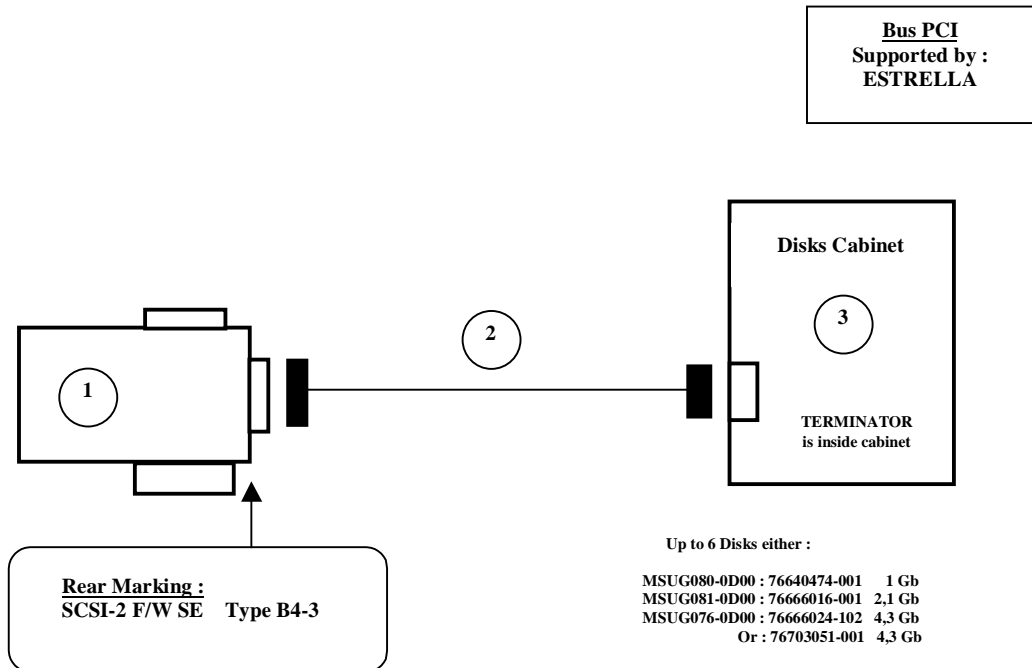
Bus PCI
Supported by :
ESTRELLA

Disks Cabinet

3

2

1

TERMINATOR
is inside cabinet

Up to 6 Disks either :

MSUG080-0D00 : 76640474-001 1 Gb
MSUG081-0D00 : 76666016-001 2,1 Gb
MSUG076-0D00 : 76666024-102 4,3 Gb
Or : 76703051-001 4,3 Gb

Rear Marking :
SCSI-2 F/W SE Type B4-3